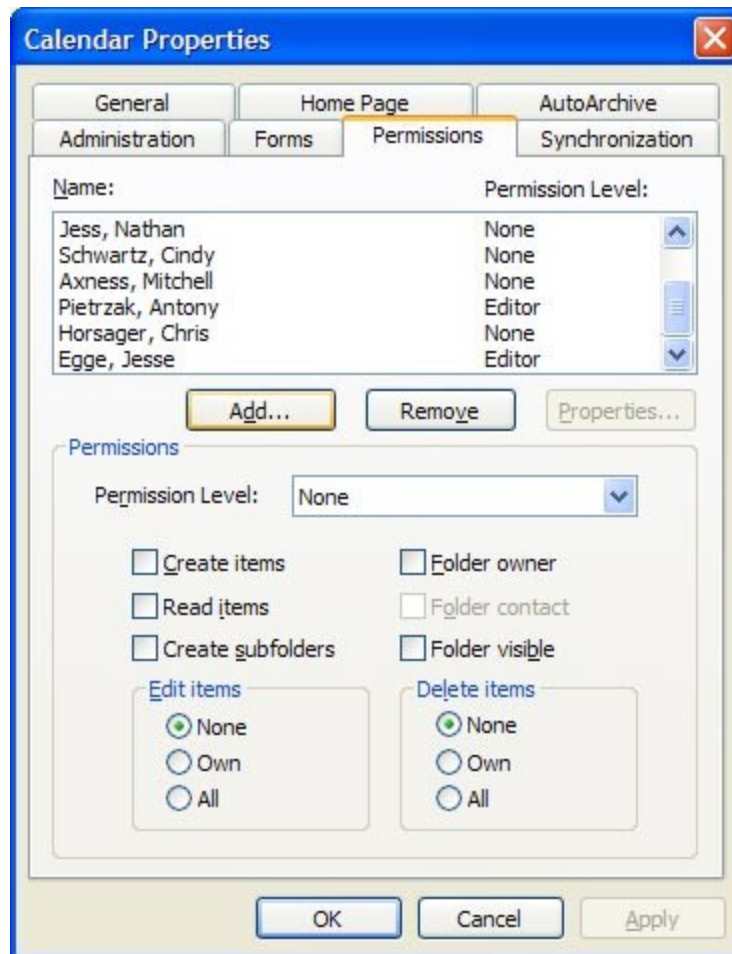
Calendar Properties

General
Home Page
AutoArchive
Administration
Forms
Permissions
Synchronization

Name:
Permission Level:

| Name | Permission Level |
|---|---|
| Jess, Nathan | None |
| Schwartz, Cindy | None |
| Axness, Mitchell | None |
| Pietrzak, Antony | Editor |
| Horsager, Chris | None |
| Egge, Jesse | Editor |

Add...
Remove
Properties...

Permissions

Permission Level: None

Create items
Folder owner
Read items
Folder contact
Create subfolders
Folder visible

Edit items
None
Own
All

Delete items
None
Own
All

OK
Cancel
Apply